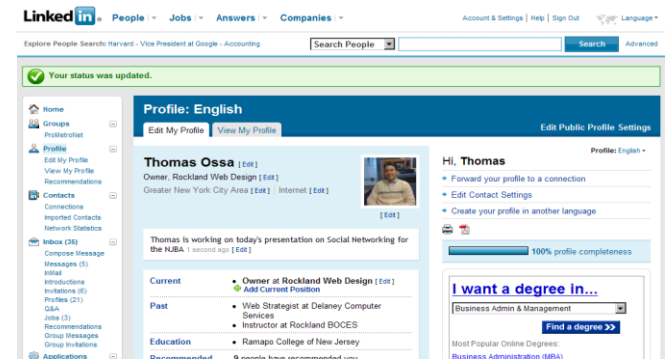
Linked in. People ▾ Jobs ▾ Answers ▾ Companies ▾

Account & Settings | Help | Sign Out Language ▾

Explore People Search: Harvard · Vice President at Google · Accounting

Search People ▾ Search Advanced

Your status was updated.

Home
Groups
ProMetroNet
Profile
Edit My Profile
View My Profile
Recommendations
Contacts
Connections
Imported Contacts
Network Statistics
Inbox (35)
Compose Message
Messages (5)
Initial
Introductions
Invitations (6)
Profiles (21)
Q&A
Jobs (3)
Recommendations
Group Messages
Group Invitations
Applications

Profile: English

Edit My Profile View My Profile

Edit Public Profile Settings

Thomas Ossa [Edit]
Owner, Rockland Web Design [Edit]
Greater New York City Area [Edit] | Internet [Edit]

[Edit]

Thomas is working on today's presentation on Social Networking for the NJBA 1 second ago [Edit]

| Current | • Owner at Rockland Web Design [Edit] Add Current Position |
|---|---|
| Past | • Web Strategist at Delaney Computer Services • Instructor at Rockland BOCES |
| Education | • Ramapo College of New Jersey |
| Recommended | 9 people have recommended you |

Profile: English ▾

Hi, Thomas

• Forward your profile to a connection
• Edit Contact Settings
• Create your profile in another language

100% profile completeness

I want a degree in...

Business Admin & Management

Find a degree >>

Most Popular Online Degrees:
Business Administration (MBA)